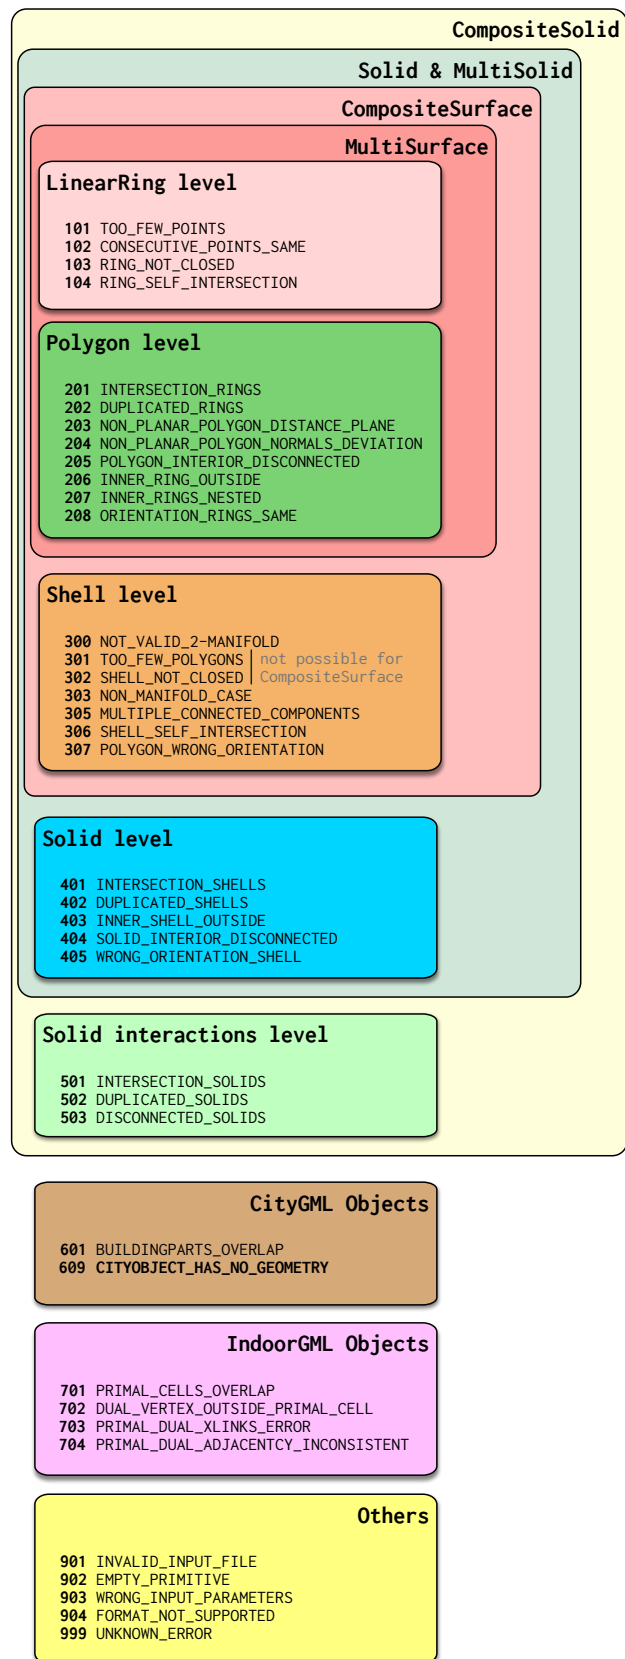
CompositeSolid

Solid & MultiSolid

CompositeSurface

MultiSurface

LinearRing level

101 TOO_FEW_POINTS
102 CONSECUTIVE_POINTS_SAME
103 RING_NOT_CLOSED
104 RING_SELF_INTERSECTION

Polygon level

201 INTERSECTION_RINGS
202 DUPLICATED_RINGS
203 NON_PLANAR_POLYGON_DISTANCE_PLANE
204 NON_PLANAR_POLYGON_NORMALS_DEVIATION
205 POLYGON_INTERIOR_DISCONNECTED
206 INNER_RING_OUTSIDE
207 INNER_RINGS_NESTED
208 ORIENTATION_RINGS_SAME

Shell level

300 NOT_VALID_2-MANIFOLD
301 TOO_FEW_POLYGONS
302 SHELL_NOT_CLOSED
not possible for CompositeSurface
303 NON_MANIFOLD_CASE
305 MULTIPLE_CONNECTED_COMPONENTS
306 SHELL_SELF_INTERSECTION
307 POLYGON_WRONG_ORIENTATION

Solid level

401 INTERSECTION_SHELLS
402 DUPLICATED_SHELLS
403 INNER_SHELL_OUTSIDE
404 SOLID_INTERIOR_DISCONNECTED
405 WRONG_ORIENTATION_SHELL

Solid interactions level

501 INTERSECTION_SOLIDS
502 DUPLICATED_SOLIDS
503 DISCONNECTED_SOLIDS

CityGML Objects

601 BUILDINGPARTS_OVERLAP
609 CITYOBJECT_HAS_NO_GEOMETRY

IndoorGML Objects

701 PRIMAL_CELLS_OVERLAP
702 DUAL_VERTEX_OUTSIDE_PRIMAL_CELL
703 PRIMAL_DUAL_XLINKS_ERROR
704 PRIMAL_DUAL_ADJACENTCY_INCONSISTENT

Others

901 INVALID_INPUT_FILE
902 EMPTY_PRIMITIVE
903 WRONG_INPUT_PARAMETERS
904 FORMAT_NOT_SUPPORTED
999 UNKNOWN_ERROR